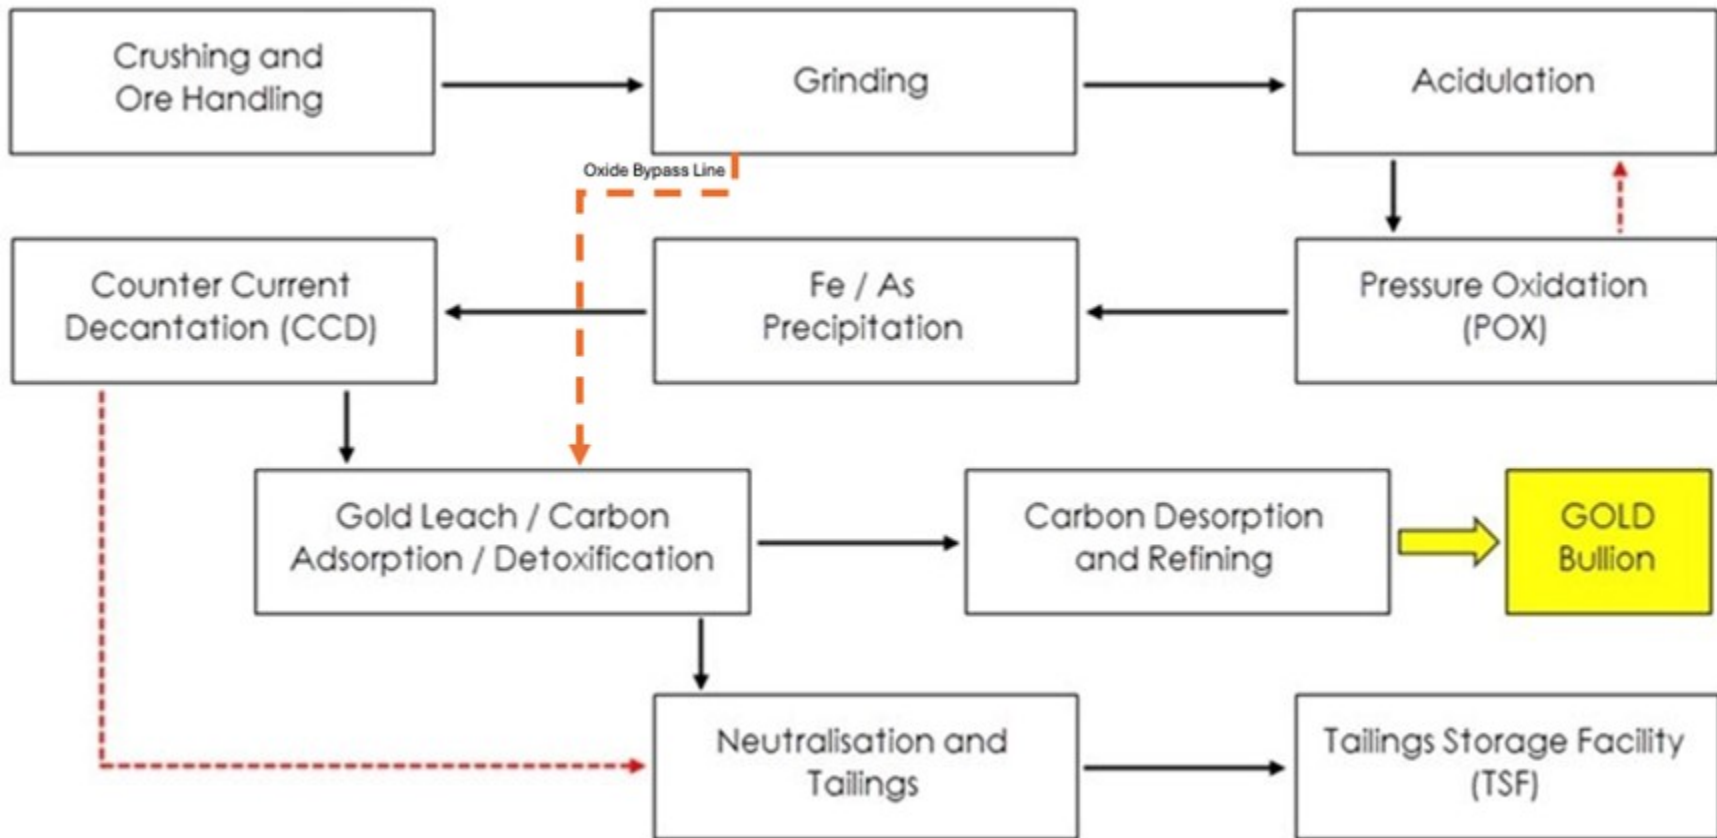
Crushing and Ore Handling

Grinding

Acidulation

Oxide Bypass Line

Counter Current Decantation (CCD)

Fe / As Precipitation

Pressure Oxidation (POX)

Gold Leach / Carbon Adsorption / Detoxification

Carbon Desorption and Refining

GOLD Bullion

Neutralisation and Tailings

Tailings Storage Facility (TSF)